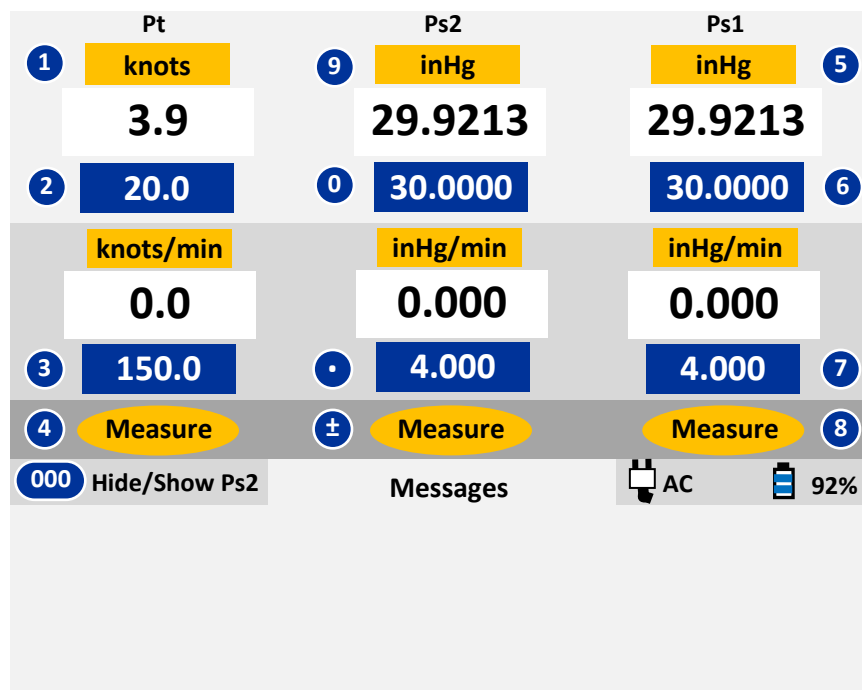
Pt

1 knots

3.9

2 20.0

knots/min

0.0

3 150.0

4 Measure

Ps2

9 inHg

29.9213

0 30.0000

inHg/min

0.000

• 4.000

± Measure

Ps1

inHg 5

29.9213

30.0000 6

inHg/min

0.000

4.000 7

Measure 8

000 Hide/Show Ps2

Messages

AC

92%